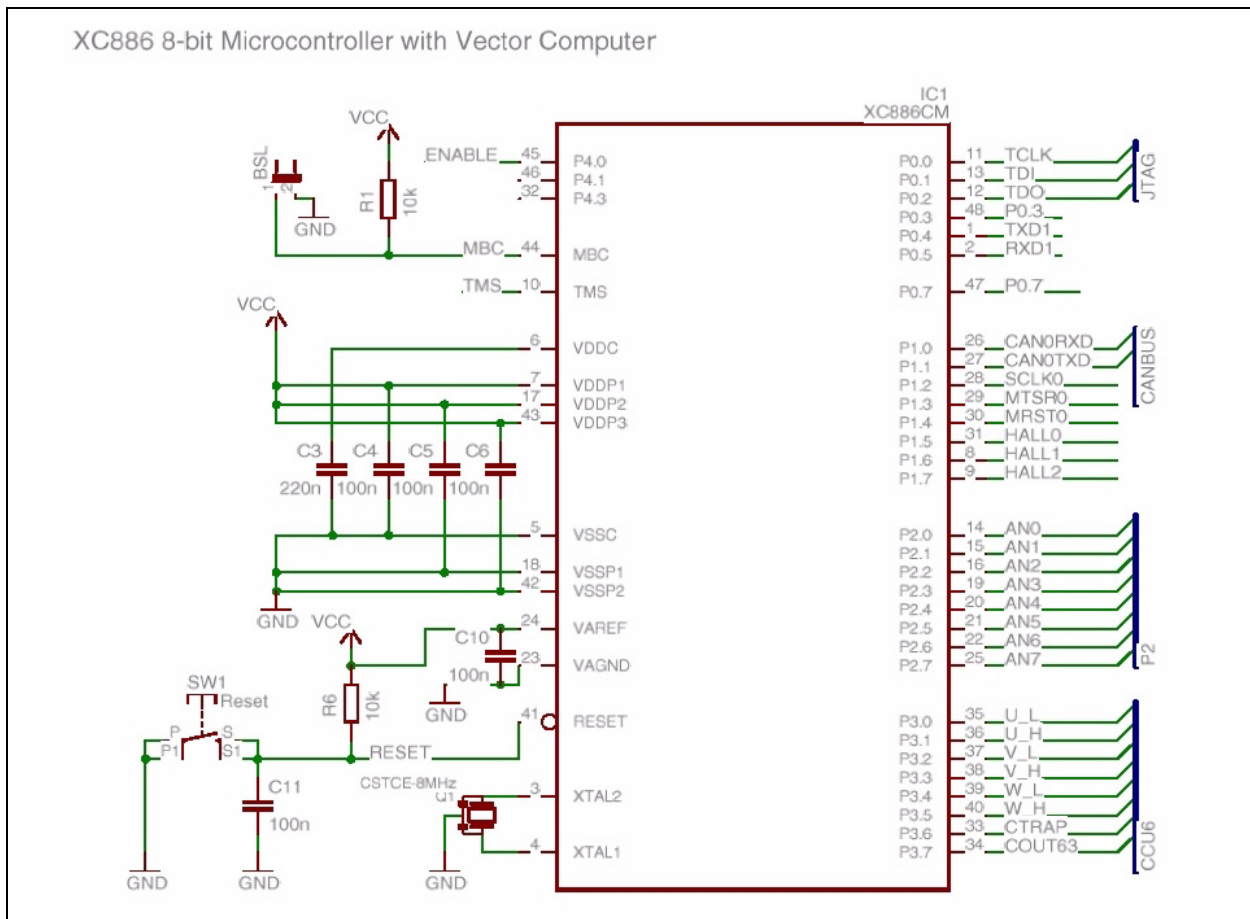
XC886 8-bit Microcontroller with Vector Computer

IC1
XC886CM

VCC
BSL
1 2
GND
R1 10k
ENABLE 45 P4.0
46 P4.1
32 P4.3
MBC 44 MBC
TMS 10 TMS

VCC
6 VDDC
7 VDDP1
17 VDDP2
43 VDDP3
C3 220n
C4 100n
C5 100n
C6 100n
5 VSSC
18 VSSP1
42 VSSP2
GND

VCC
C10 100n
24 VAREF
23 VAGND
GND
R6 10k
SW1 Reset
P S
P1 S1
RESET
41 RESET
C11 100n
GND GND
CSTCE-8MHz
Q1
3 XTAL2
4 XTAL1
GND

P0.0 11 TCLK
P0.1 13 TDI
P0.2 12 TDO
JTAG
P0.3 48 P0.3
P0.4 1 TXD1
P0.5 2 RXD1
P0.7 47 P0.7

P1.0 26 CAN0RXD
P1.1 27 CAN0TXD
CANBUS
P1.2 28 SCLK0
P1.3 29 MTSR0
P1.4 30 MRST0
P1.5 31 HALL0
P1.6 8 HALL1
P1.7 9 HALL2

P2.0 14 AN0
P2.1 15 AN1
P2.2 16 AN2
P2.3 19 AN3
P2.4 20 AN4
P2.5 21 AN5
P2.6 22 AN6
P2.7 25 AN7
P2

P3.0 35 U_L
P3.1 36 U_H
P3.2 37 V_L
P3.3 38 V_H
P3.4 39 W_L
P3.5 40 W_H
P3.6 33 CTRAP
P3.7 34 COUT63
CCU6